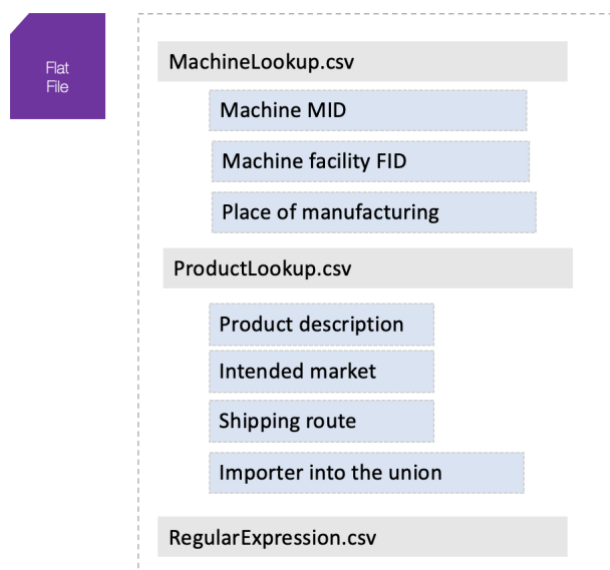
Flat File

MachineLookup.csv

Machine MID

Machine facility FID

Place of manufacturing

ProductLookup.csv

Product description

Intended market

Shipping route

Importer into the union

RegularExpression.csv